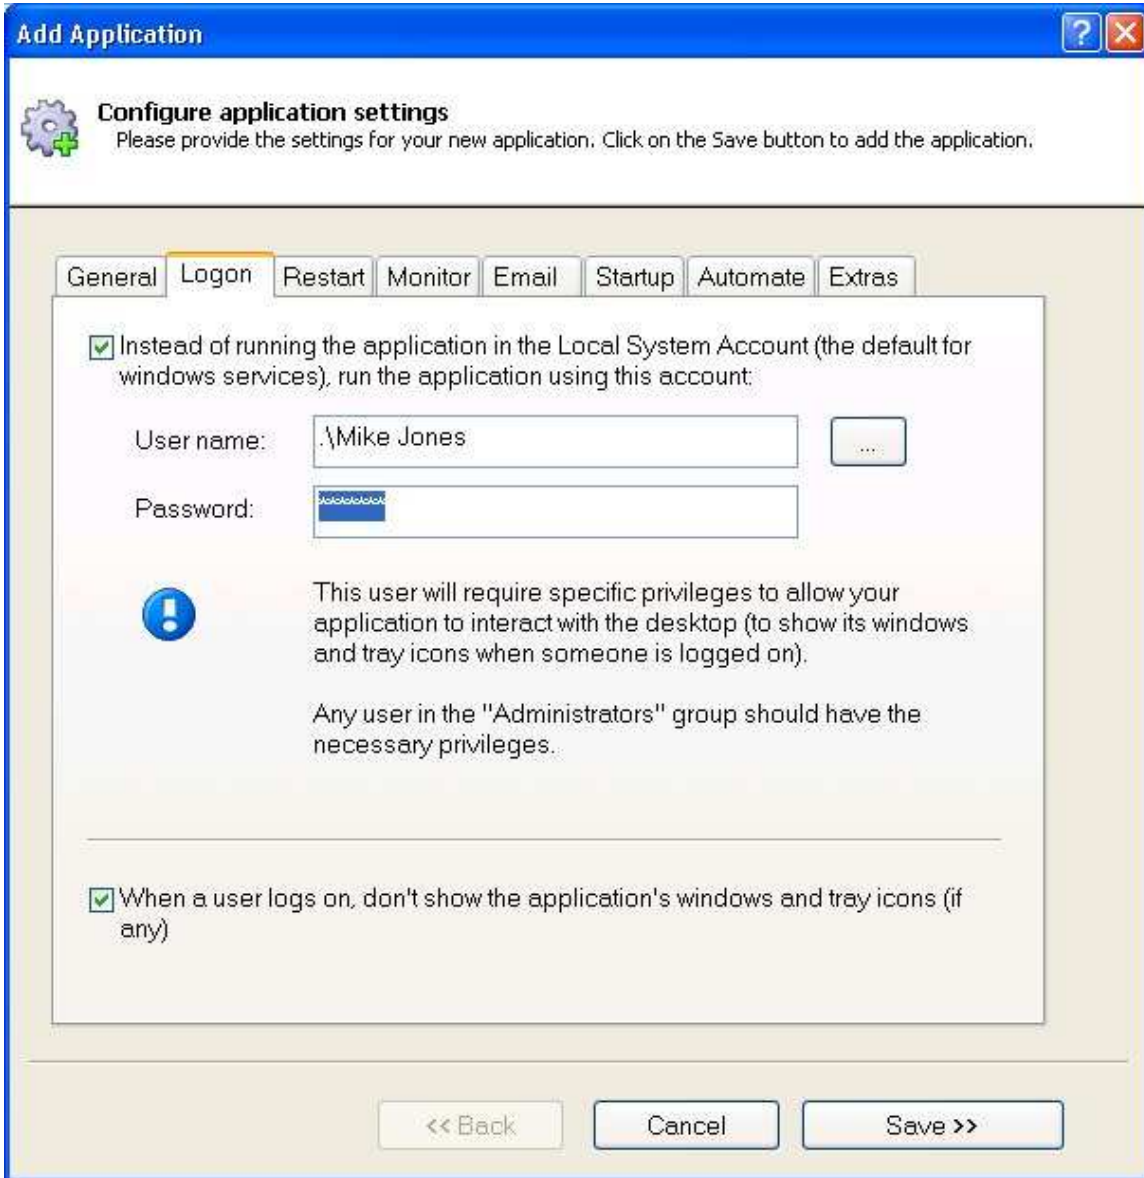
Add Application

Configure application settings
Please provide the settings for your new application. Click on the Save button to add the application.

General | Logon | Restart | Monitor | Email | Startup | Automate | Extras

Instead of running the application in the Local System Account (the default for windows services), run the application using this account:

User name: .\Mike Jones ...

Password: ********

This user will require specific privileges to allow your application to interact with the desktop (to show its windows and tray icons when someone is logged on).

Any user in the "Administrators" group should have the necessary privileges.

When a user logs on, don't show the application's windows and tray icons (if any)

<< Back Cancel Save >>